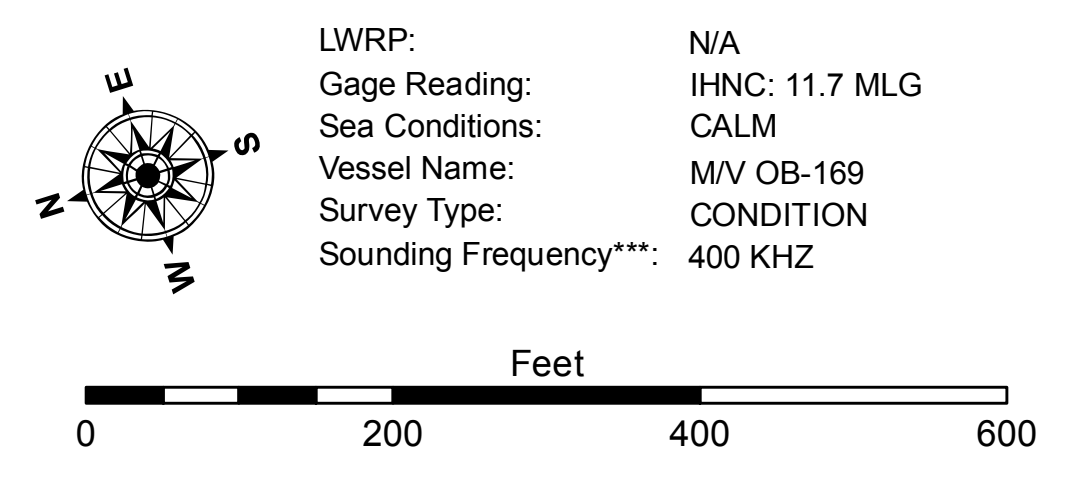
E
S
N
W

| | |
|---|---|
| LWRP: | N/A |
| Gage Reading: | IHNC: 11.7 MLG |
| Sea Conditions: | CALM |
| Vessel Name: | M/V OB-169 |
| Survey Type: | CONDITION |
| Sounding Frequency***: | 400 KHZ |

Feet
0 200 400 600